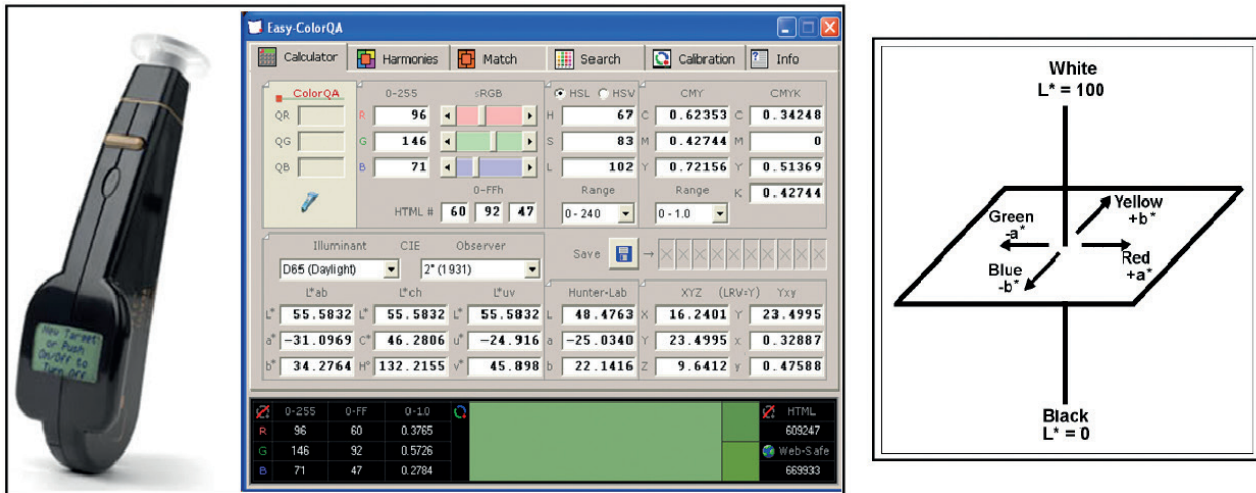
New Target or Push On/Off to Turn Off

Easy-ColorQA

Calculator | Harmonies | Match | Search | Calibration | Info

ColorQA
QR
QG
QB

0-255 sRGB
R 96
G 146
B 71
0-FFh
HTML # 60 92 47

HSL HSV
H 67
S 83
L 102
Range
0 - 240

CMY
C 0.62353
M 0.42744
Y 0.72156
Range
0 - 1.0

CMYK
C 0.34248
M 0
Y 0.51369
K 0.42744

Illuminant CIE Observer
D65 (Daylight) 2° (1931)

Save

L*ab
L* 55.5832
a* -31.0969
b* 34.2764

L*ch
L* 55.5832
C* 46.2806
H° 132.2155

L*uv
L* 55.5832
u* -24.916
v* 45.898

Hunter-Lab
L 48.4763
a -25.0340
b 22.1416

XYZ (LRV=Y)
X 16.2401
Y 23.4995
Z 9.6412

Yxy
Y 23.4995
x 0.32887
y 0.47588

| | 0-255 | 0-FF | 0-1.0 |
|---|---|---|---|
| R | 96 | 60 | 0.3765 |
| G | 146 | 92 | 0.5726 |
| B | 71 | 47 | 0.2784 |

HTML
609247
Web-Safe
669933

White
L* = 100
Yellow
+b*
Green
-a*
Red
+a*
Blue
-b*
Black
L* = 0